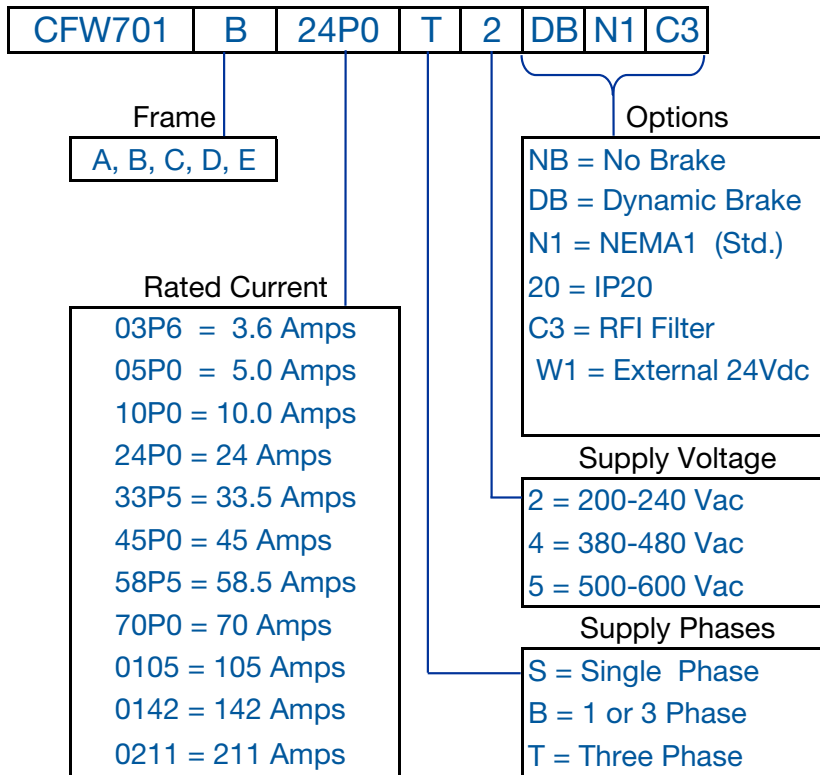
| CFW701 | B | 24P0 | T | 2 | DB | N1 | C3 |
|---|---|---|---|---|---|---|---|

Frame
A, B, C, D, E

Rated Current
03P6 = 3.6 Amps
05P0 = 5.0 Amps
10P0 = 10.0 Amps
24P0 = 24 Amps
33P5 = 33.5 Amps
45P0 = 45 Amps
58P5 = 58.5 Amps
70P0 = 70 Amps
0105 = 105 Amps
0142 = 142 Amps
0211 = 211 Amps

Options
NB = No Brake
DB = Dynamic Brake
N1 = NEMA1 (Std.)
20 = IP20
C3 = RFI Filter
W1 = External 24Vdc

Supply Voltage
2 = 200-240 Vac
4 = 380-480 Vac
5 = 500-600 Vac

Supply Phases
S = Single Phase
B = 1 or 3 Phase
T = Three Phase